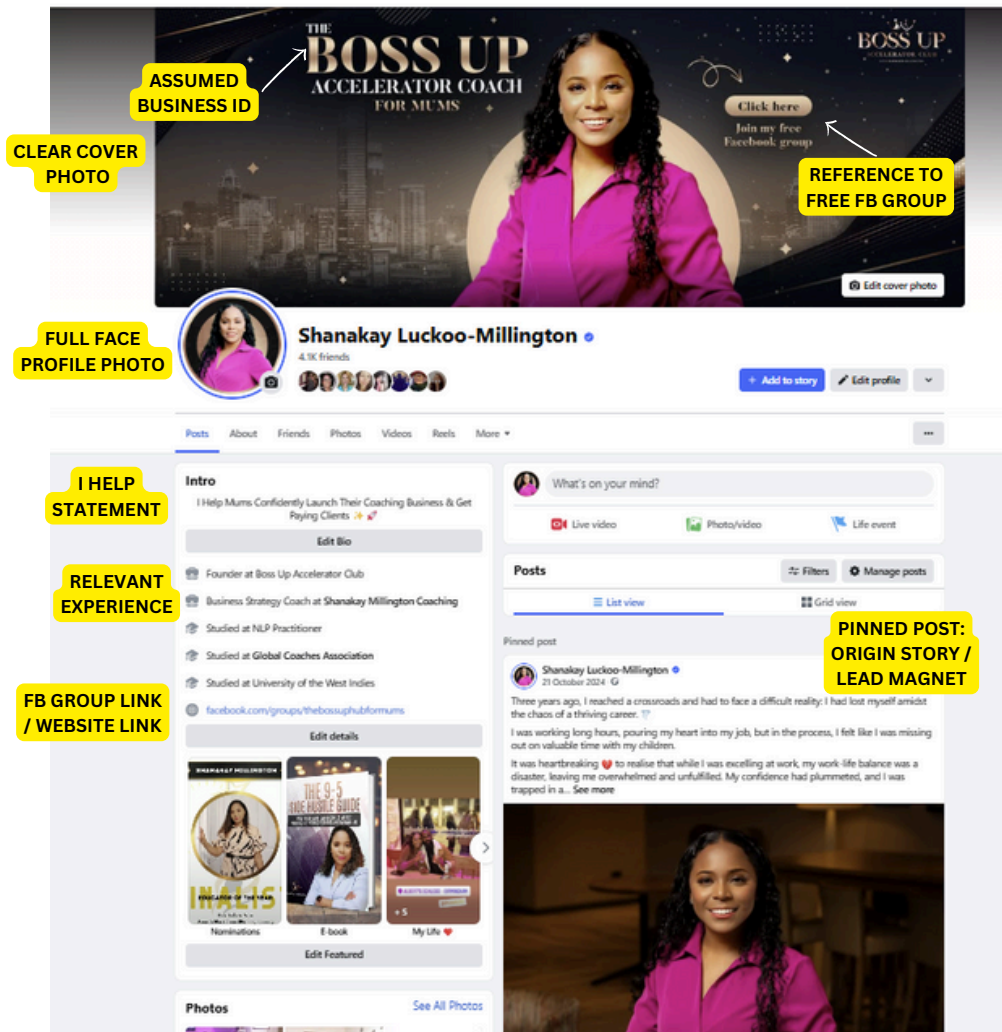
THE BOSS UP ACCELERATOR COACH FOR MUMS

ASSUMED BUSINESS ID

BOSS UP ACCELERATOR CLUB

Click here

Join my free Facebook group

CLEAR COVER PHOTO

REFERENCE TO FREE FB GROUP

Edit cover photo

FULL FACE PROFILE PHOTO

Shanakay Luckoo-Millington

4.1K friends

+ Add to story

Edit profile

Posts About Friends Photos Videos Reels More

I HELP STATEMENT

Intro

I Help Mums Confidently Launch Their Coaching Business & Get Paying Clients ✨💕

Edit Bio

RELEVANT EXPERIENCE

Founder at Boss Up Accelerator Club

Business Strategy Coach at Shanakay Millington Coaching

Studied at NLP Practitioner

Studied at Global Coaches Association

Studied at University of the West Indies

FB GROUP LINK / WEBSITE LINK

facebook.com/groups/thebossuphubformums

Edit details

THE 9-5 SIDE HUSTLE GUIDE

Nominations

E-book

My Life ❤️

Edit Featured

Photos

See All Photos

What's on your mind?

Live video

Photo/video

Life event

Posts

Filters

Manage posts

List view

Grid view

PINNED POST: ORIGIN STORY / LEAD MAGNET

Pinned post

Shanakay Luckoo-Millington

21 October 2024

Three years ago, I reached a crossroads and had to face a difficult reality: I had lost myself amidst the chaos of a thriving career.

I was working long hours, pouring my heart into my job, but in the process, I felt like I was missing out on valuable time with my children.

It was heartbreaking ❤️ to realise that while I was excelling at work, my work-life balance was a disaster, leaving me overwhelmed and unfulfilled. My confidence had plummeted, and I was trapped in a... See more